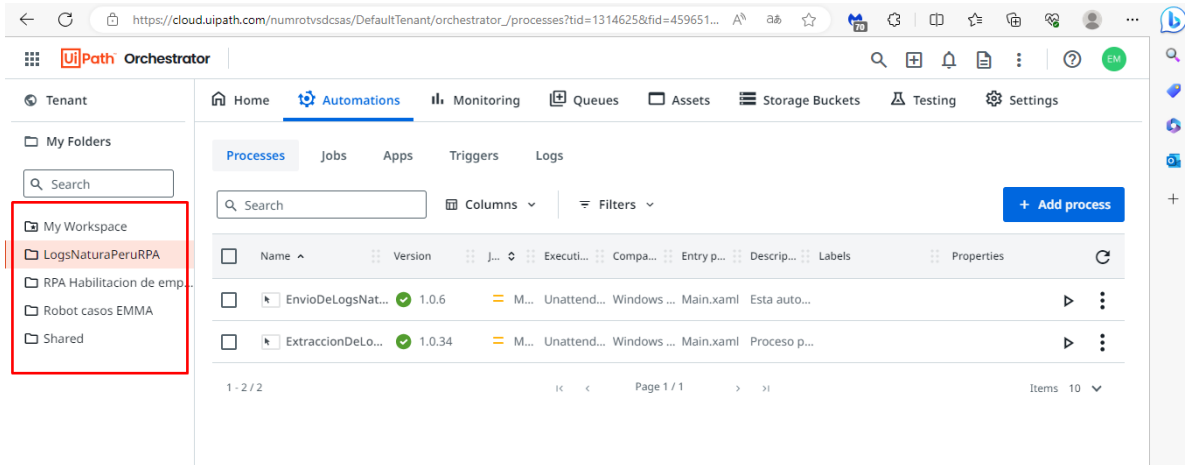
https://cloud.uipath.com/numrotvsdcsas/DefaultTenant/orchestrator_/processes?tid=1314625&fid=459651...

70

UiPath Orchestrator

EM

Tenant

My Folders

Search

My Workspace

LogsNaturaPeruRPA

RPA Habilitacion de emp...

Robot casos EMMA

Shared

Home Automations Monitoring Queues Assets Storage Buckets Testing Settings

Processes Jobs Apps Triggers Logs

Search

Columns

Filters

+ Add process

| Name | Version | J... | Executi... | Compa... | Entry p... | Descrip... | Labels | Properties |
|---|---|---|---|---|---|---|---|---|
| EnvioDeLogsNat... | 1.0.6 | M... | Unattend... | Windows ... | Main.xaml | Esta auto... | | |
| ExtraccionDeLo... | 1.0.34 | M... | Unattend... | Windows ... | Main.xaml | Proceso p... | | |

1 - 2 / 2

Page 1 / 1

Items 10